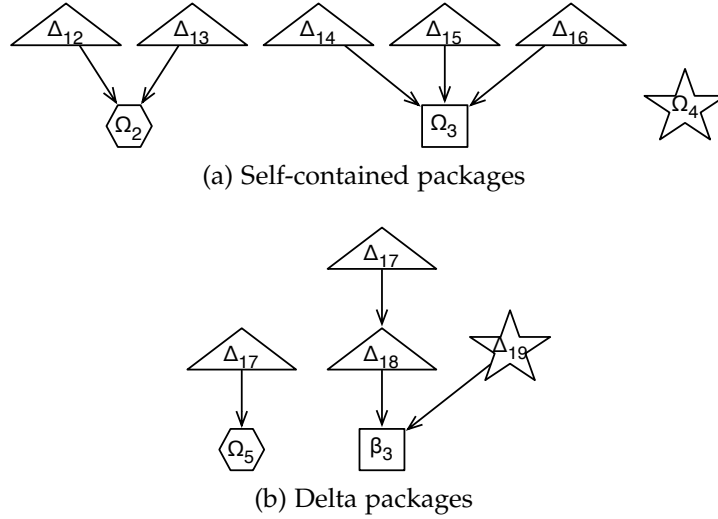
$\Delta_{12}$ $\Delta_{13}$ $\Delta_{14}$ $\Delta_{15}$ $\Delta_{16}$

$\Omega_2$ $\Omega_3$ $\Omega_4$

(a) Self-contained packages

$\Delta_{17}$

$\Delta_{17}$ $\Delta_{18}$ $\Delta_{19}$

$\Omega_5$ $\beta_3$

(b) Delta packages